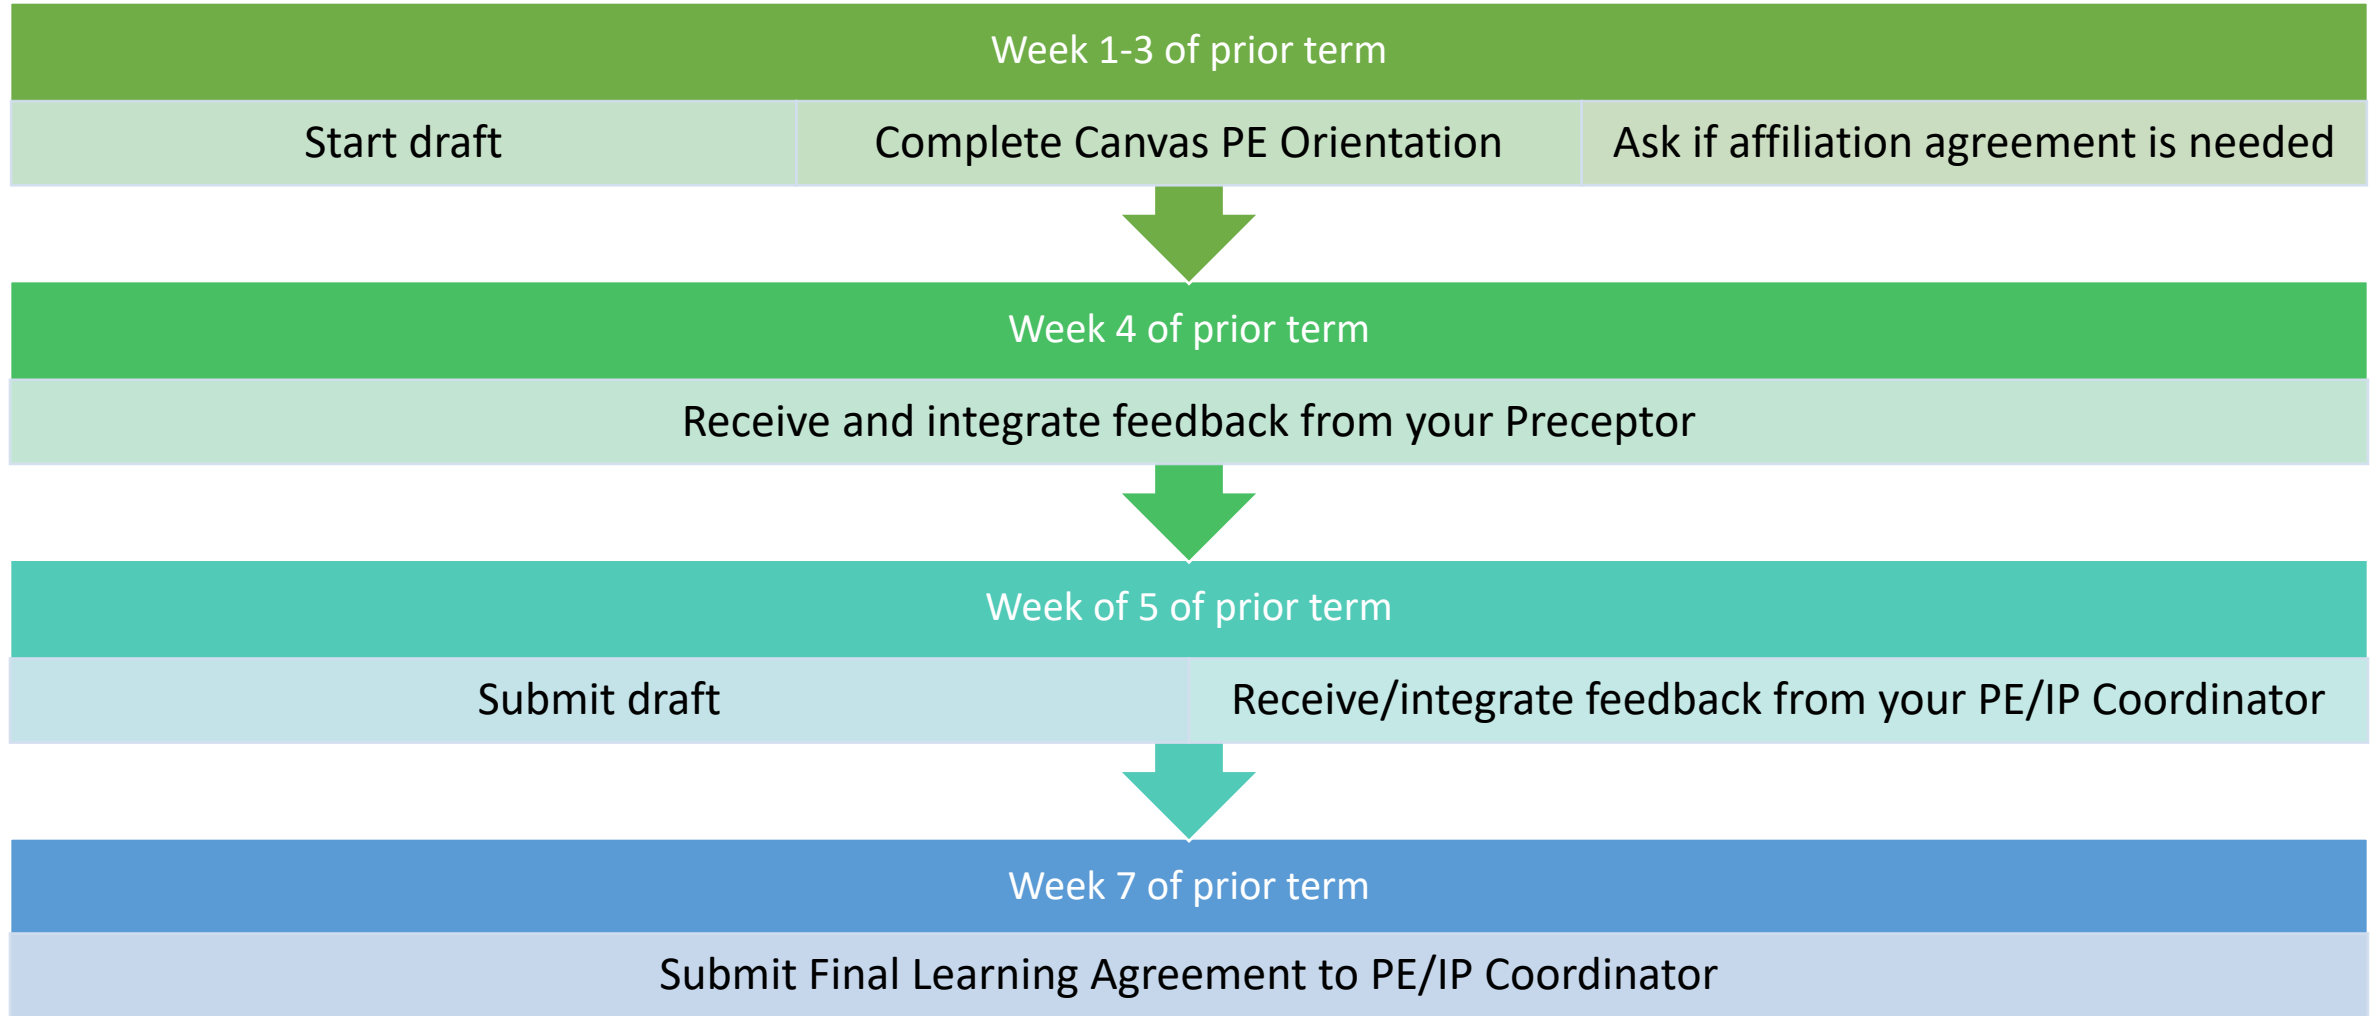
Week 1-3 of prior term

Start draft

Complete Canvas PE Orientation

Ask if affiliation agreement is needed

Week 4 of prior term

Receive and integrate feedback from your Preceptor

Week of 5 of prior term

Submit draft

Receive/integrate feedback from your PE/IP Coordinator

Week 7 of prior term

Submit Final Learning Agreement to PE/IP Coordinator